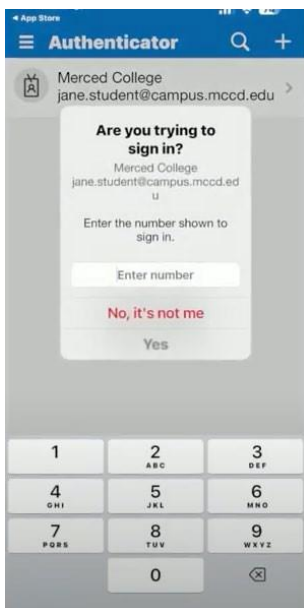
◂ App Store

Authenticator

Merced College
jane.student@campus.mccd.edu

Are you trying to sign in?

Merced College
jane.student@campus.mccd.edu

Enter the number shown to sign in.

Enter number

No, it's not me

Yes

1
2 ABC
3 DEF
4 GHI
5 JKL
6 MNO
7 PQRS
8 TUV
9 WXYZ
0